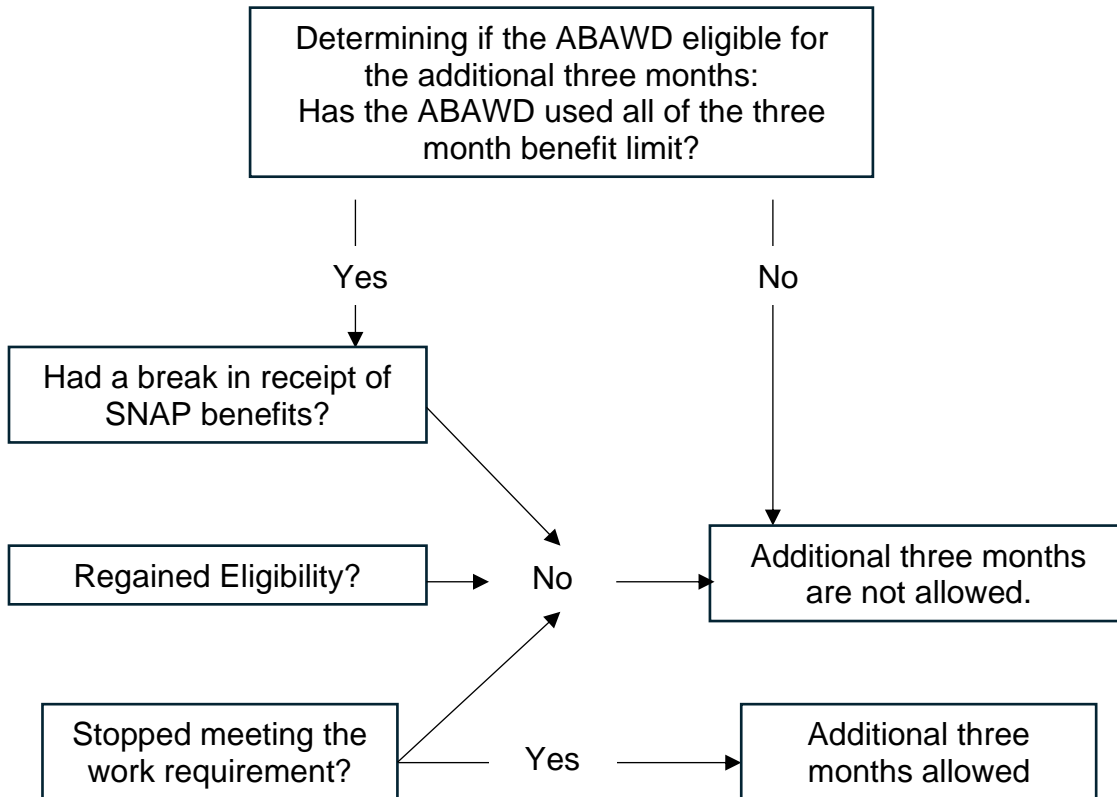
Determining if the ABAWD eligible for the additional three months: Has the ABAWD used all of the three month benefit limit?

Yes

No

Had a break in receipt of SNAP benefits?

Regained Eligibility?

No

Additional three months are not allowed.

Stopped meeting the work requirement?

Yes

Additional three months allowed